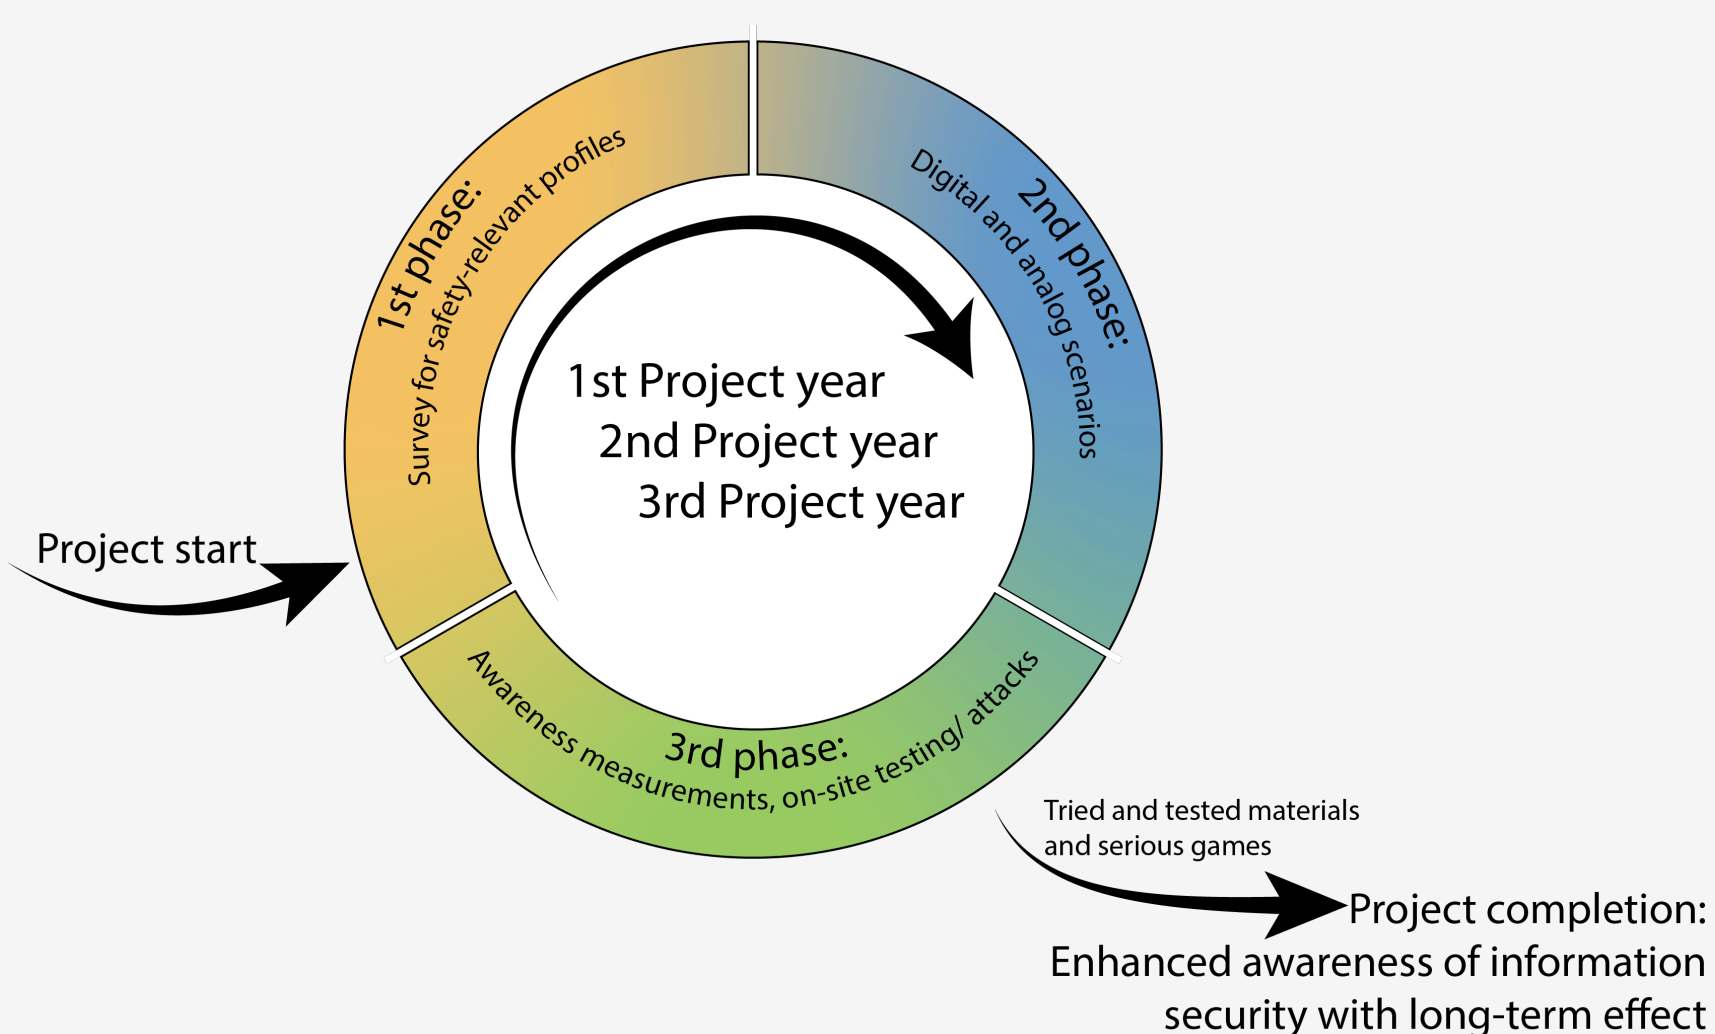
1st phase:
Survey for safety-relevant profiles

2nd phase:
Digital and analog scenarios

1st Project year
2nd Project year
3rd Project year

Project start

3rd phase:
Awareness measurements, on-site testing/ attacks

Tried and tested materials and serious games

Project completion:
Enhanced awareness of information security with long-term effect